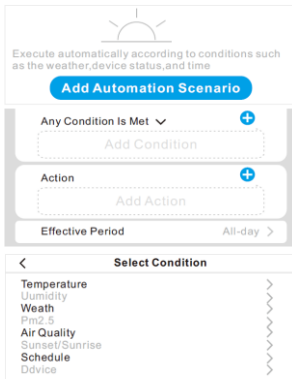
Execute automatically according to conditions such as the weather,device status,and time

Add Automation Scenario

Any Condition Is Met

Add Condition

Action

Add Action

Effective Period

All-day

Select Condition

Temperature

Uumidity

Weath

Pm2.5

Air Quality

Sunset/Sunrise

Schedule

Ddvice